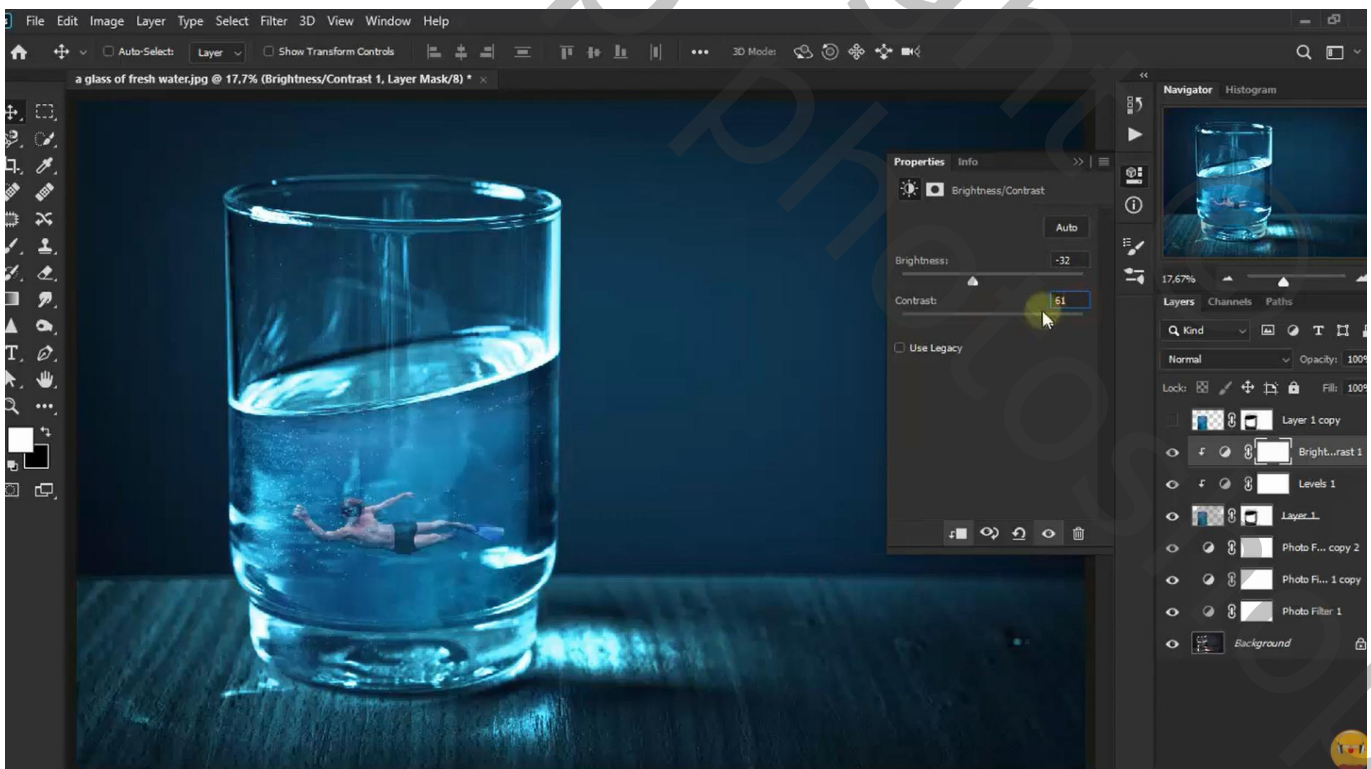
File Edit Image Layer Type Select Filter 3D View Window Help

Auto-Select: Layer Show Transform Controls 3D Mode:

a glass of fresh water.jpg @ 17,7% (Brightness/Contrast 1, Layer Mask/8) *

Properties Info

Brightness/Contrast

Auto

Brightness: -32

Contrast: 61

Use Legacy

Navigator Histogram

17,67%

Layers Channels Paths

Kind

Normal Opacity: 100

Lock: Fill: 100

Layer 1 copy

Bright...rast 1

Levels 1

Layer 1

Photo F... copy 2

Photo Fi... 1 copy

Photo Filter 1

Background